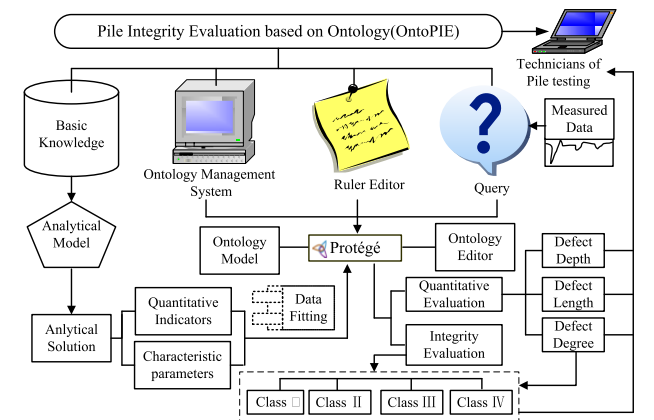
Pile Integrity Evaluation based on Ontology(OntoPIE)

Technicians of Pile testing

Basic Knowledge

Ontology Management System

Ruler Editor

Query

Measured Data

Analytical Model

Ontology Model

Protégé

Ontology Editor

Defect Depth

Quantitative Evaluation

Defect Length

Anlytical Solution

Quantitative Indicators

Data Fitting

Characteristic parameters

Integrity Evaluation

Defect Degree

Class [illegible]

Class Ⅱ

Class Ⅲ

Class Ⅳ